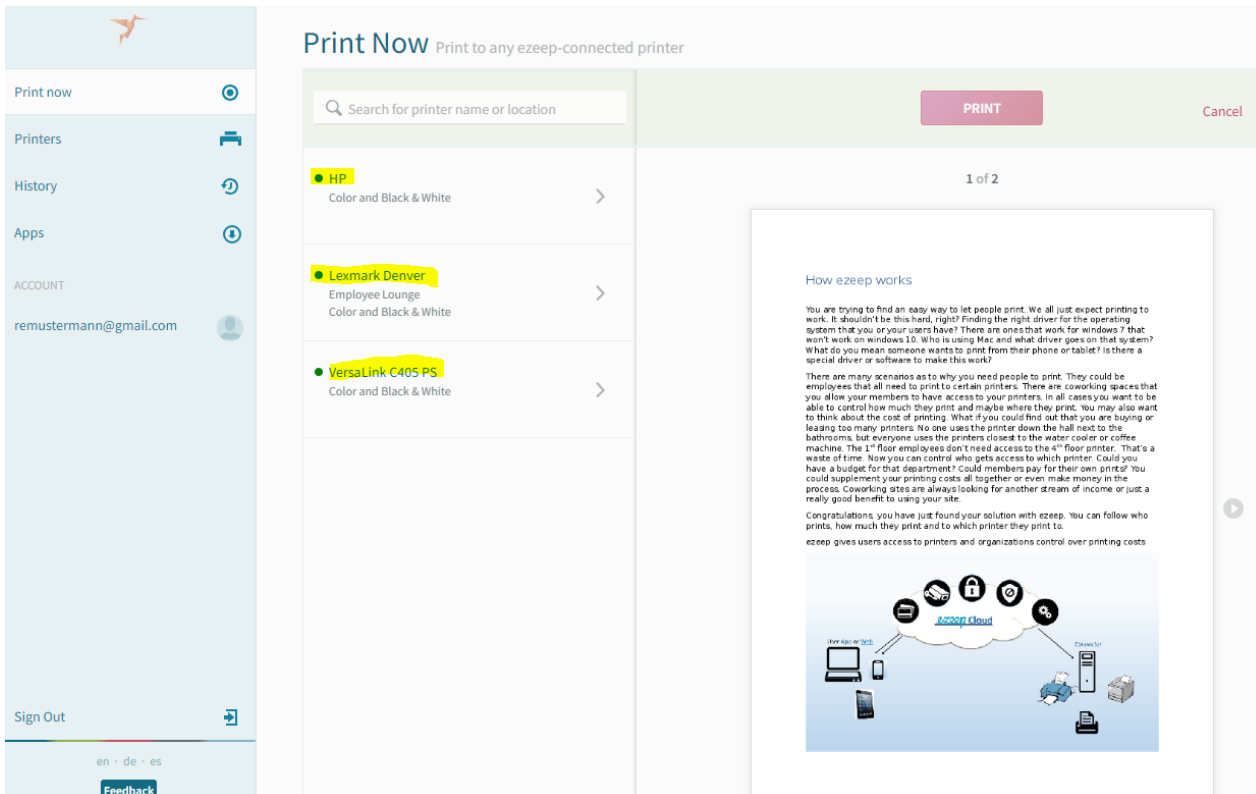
Print now

Printers

History

Apps

ACCOUNT

remustermann@gmail.com

Sign Out

en · de · es

Feedback

Print Now Print to any ezeep-connected printer

Search for printer name or location

HP
Color and Black & White

Lexmark Denver
Employee Lounge
Color and Black & White

VersaLink C405 PS
Color and Black & White

PRINT

Cancel

1 of 2

How ezeep works

You are trying to find an easy way to let people print. We all just expect printing to work. It shouldn't be this hard, right? Finding the right driver for the operating system that you or your users have? There are ones that work for windows 7 that won't work on windows 10. Who is using Mac and what driver goes on that system? What do you mean someone wants to print from their phone or tablet? Is there a special driver or software to make this work?

There are many scenarios as to why you need people to print. They could be employees that all need to print to certain printers. There are coworking spaces that you allow your members to have access to your printers. In all cases you want to be able to control how much they print and maybe where they print. You may also want to think about the cost of printing. What if you could find out that you are buying or leasing too many printers. No one uses the printer down the hall next to the bathrooms, but everyone uses the printers closest to the water cooler or coffee machine. The $1^{st}$ floor employees don't need access to the $4^{th}$ floor printer. That's a waste of time. Now you can control who gets access to which printer. Could you have a budget for that department? Could members pay for their own prints? You could supplement your printing costs all together or even make money in the process. Coworking sites are always looking for another stream of income or just a really good benefit to using your site.

Congratulations, you have just found your solution with ezeep. You can follow who prints, how much they print and to which printer they print to.

ezeep gives users access to printers and organizations control over printing costs

ezeep Cloud

User App or Web

Connector